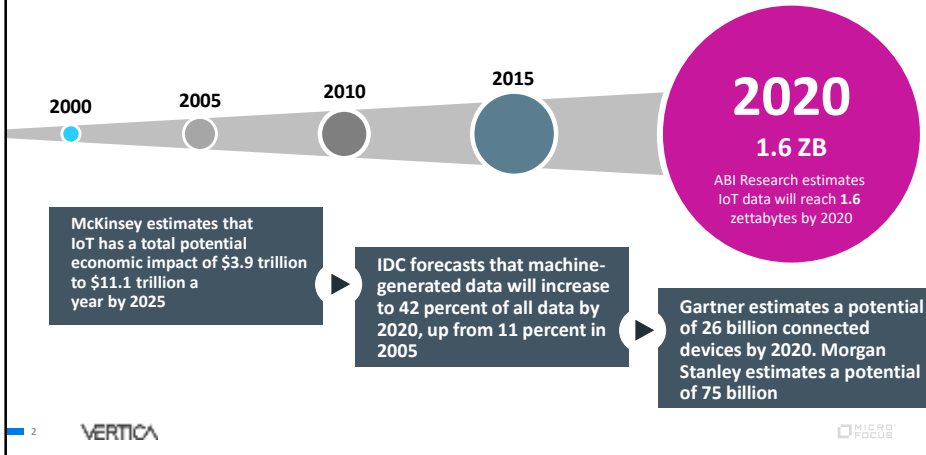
2000

2005

2010

2015

2020

1.6 ZB

ABI Research estimates IoT data will reach **1.6** zettabytes by 2020

McKinsey estimates that IoT has a total potential economic impact of $3.9 trillion to $11.1 trillion a year by 2025

IDC forecasts that machine-generated data will increase to 42 percent of all data by 2020, up from 11 percent in 2005

Gartner estimates a potential of 26 billion connected devices by 2020. Morgan Stanley estimates a potential of 75 billion

2

VERTICA

MICRO FOCUS